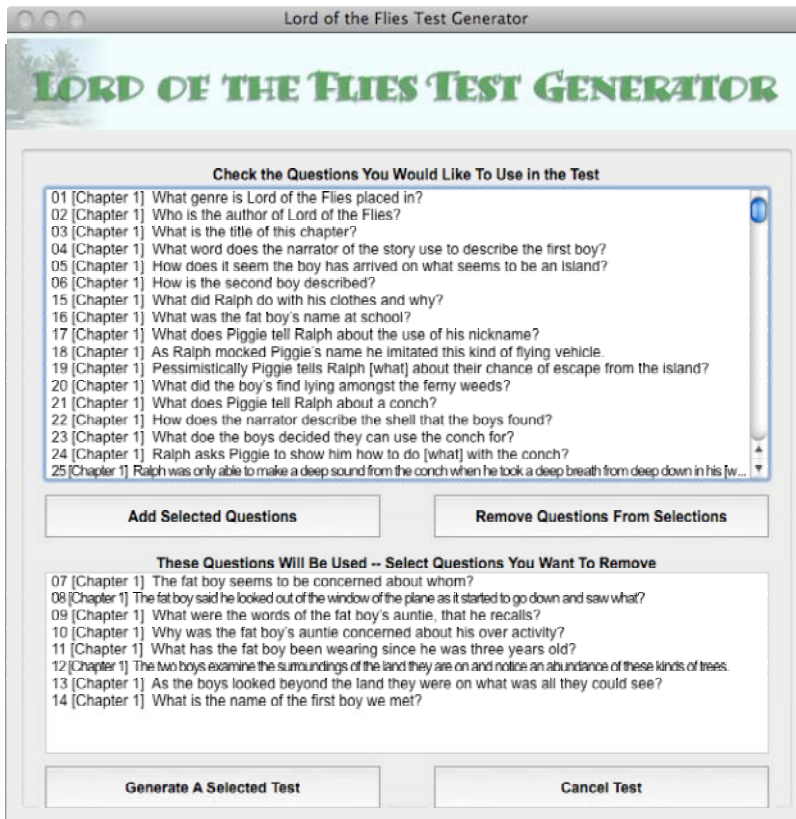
Lord of the Flies Test Generator

LORD OF THE FLIES TEST GENERATOR

Check the Questions You Would Like To Use in the Test

01 [Chapter 1] What genre is Lord of the Flies placed in?
02 [Chapter 1] Who is the author of Lord of the Flies?
03 [Chapter 1] What is the title of this chapter?
04 [Chapter 1] What word does the narrator of the story use to describe the first boy?
05 [Chapter 1] How does it seem the boy has arrived on what seems to be an island?
06 [Chapter 1] How is the second boy described?
15 [Chapter 1] What did Ralph do with his clothes and why?
16 [Chapter 1] What was the fat boy's name at school?
17 [Chapter 1] What does Piggie tell Ralph about the use of his nickname?
18 [Chapter 1] As Ralph mocked Piggie's name he imitated this kind of flying vehicle.
19 [Chapter 1] Pessimistically Piggie tells Ralph [what] about their chance of escape from the island?
20 [Chapter 1] What did the boy's find lying amongst the ferny weeds?
21 [Chapter 1] What does Piggie tell Ralph about a conch?
22 [Chapter 1] How does the narrator describe the shell that the boys found?
23 [Chapter 1] What doe the boys decided they can use the conch for?
24 [Chapter 1] Ralph asks Piggie to show him how to do [what] with the conch?
25 [Chapter 1] Ralph was only able to make a deep sound from the conch when he took a deep breath from deep down in his [w...

Add Selected Questions

Remove Questions From Selections

These Questions Will Be Used -- Select Questions You Want To Remove

07 [Chapter 1] The fat boy seems to be concerned about whom?
08 [Chapter 1] The fat boy said he looked out of the window of the plane as it started to go down and saw what?
09 [Chapter 1] What were the words of the fat boy's auntie, that he recalls?
10 [Chapter 1] Why was the fat boy's auntie concerned about his over activity?
11 [Chapter 1] What has the fat boy been wearing since he was three years old?
12 [Chapter 1] The two boys examine the surroundings of the land they are on and notice an abundance of these kinds of trees.
13 [Chapter 1] As the boys looked beyond the land they were on what was all they could see?
14 [Chapter 1] What is the name of the first boy we met?

Generate A Selected Test

Cancel Test